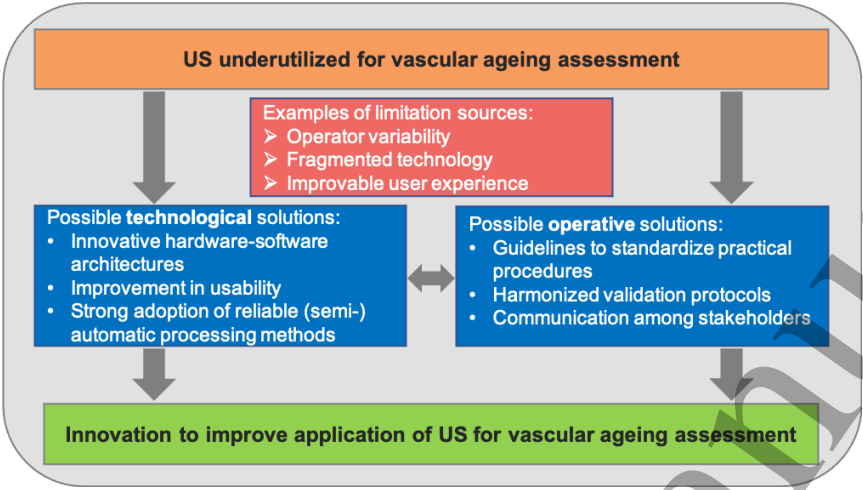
US underutilized for vascular ageing assessment

Examples of limitation sources:
➢ Operator variability
➢ Fragmented technology
➢ Improvable user experience

Possible **technological** solutions:
• Innovative hardware-software architectures
• Improvement in usability
• Strong adoption of reliable (semi-) automatic processing methods

Possible **operative** solutions:
• Guidelines to standardize practical procedures
• Harmonized validation protocols
• Communication among stakeholders

Innovation to improve application of US for vascular ageing assessment